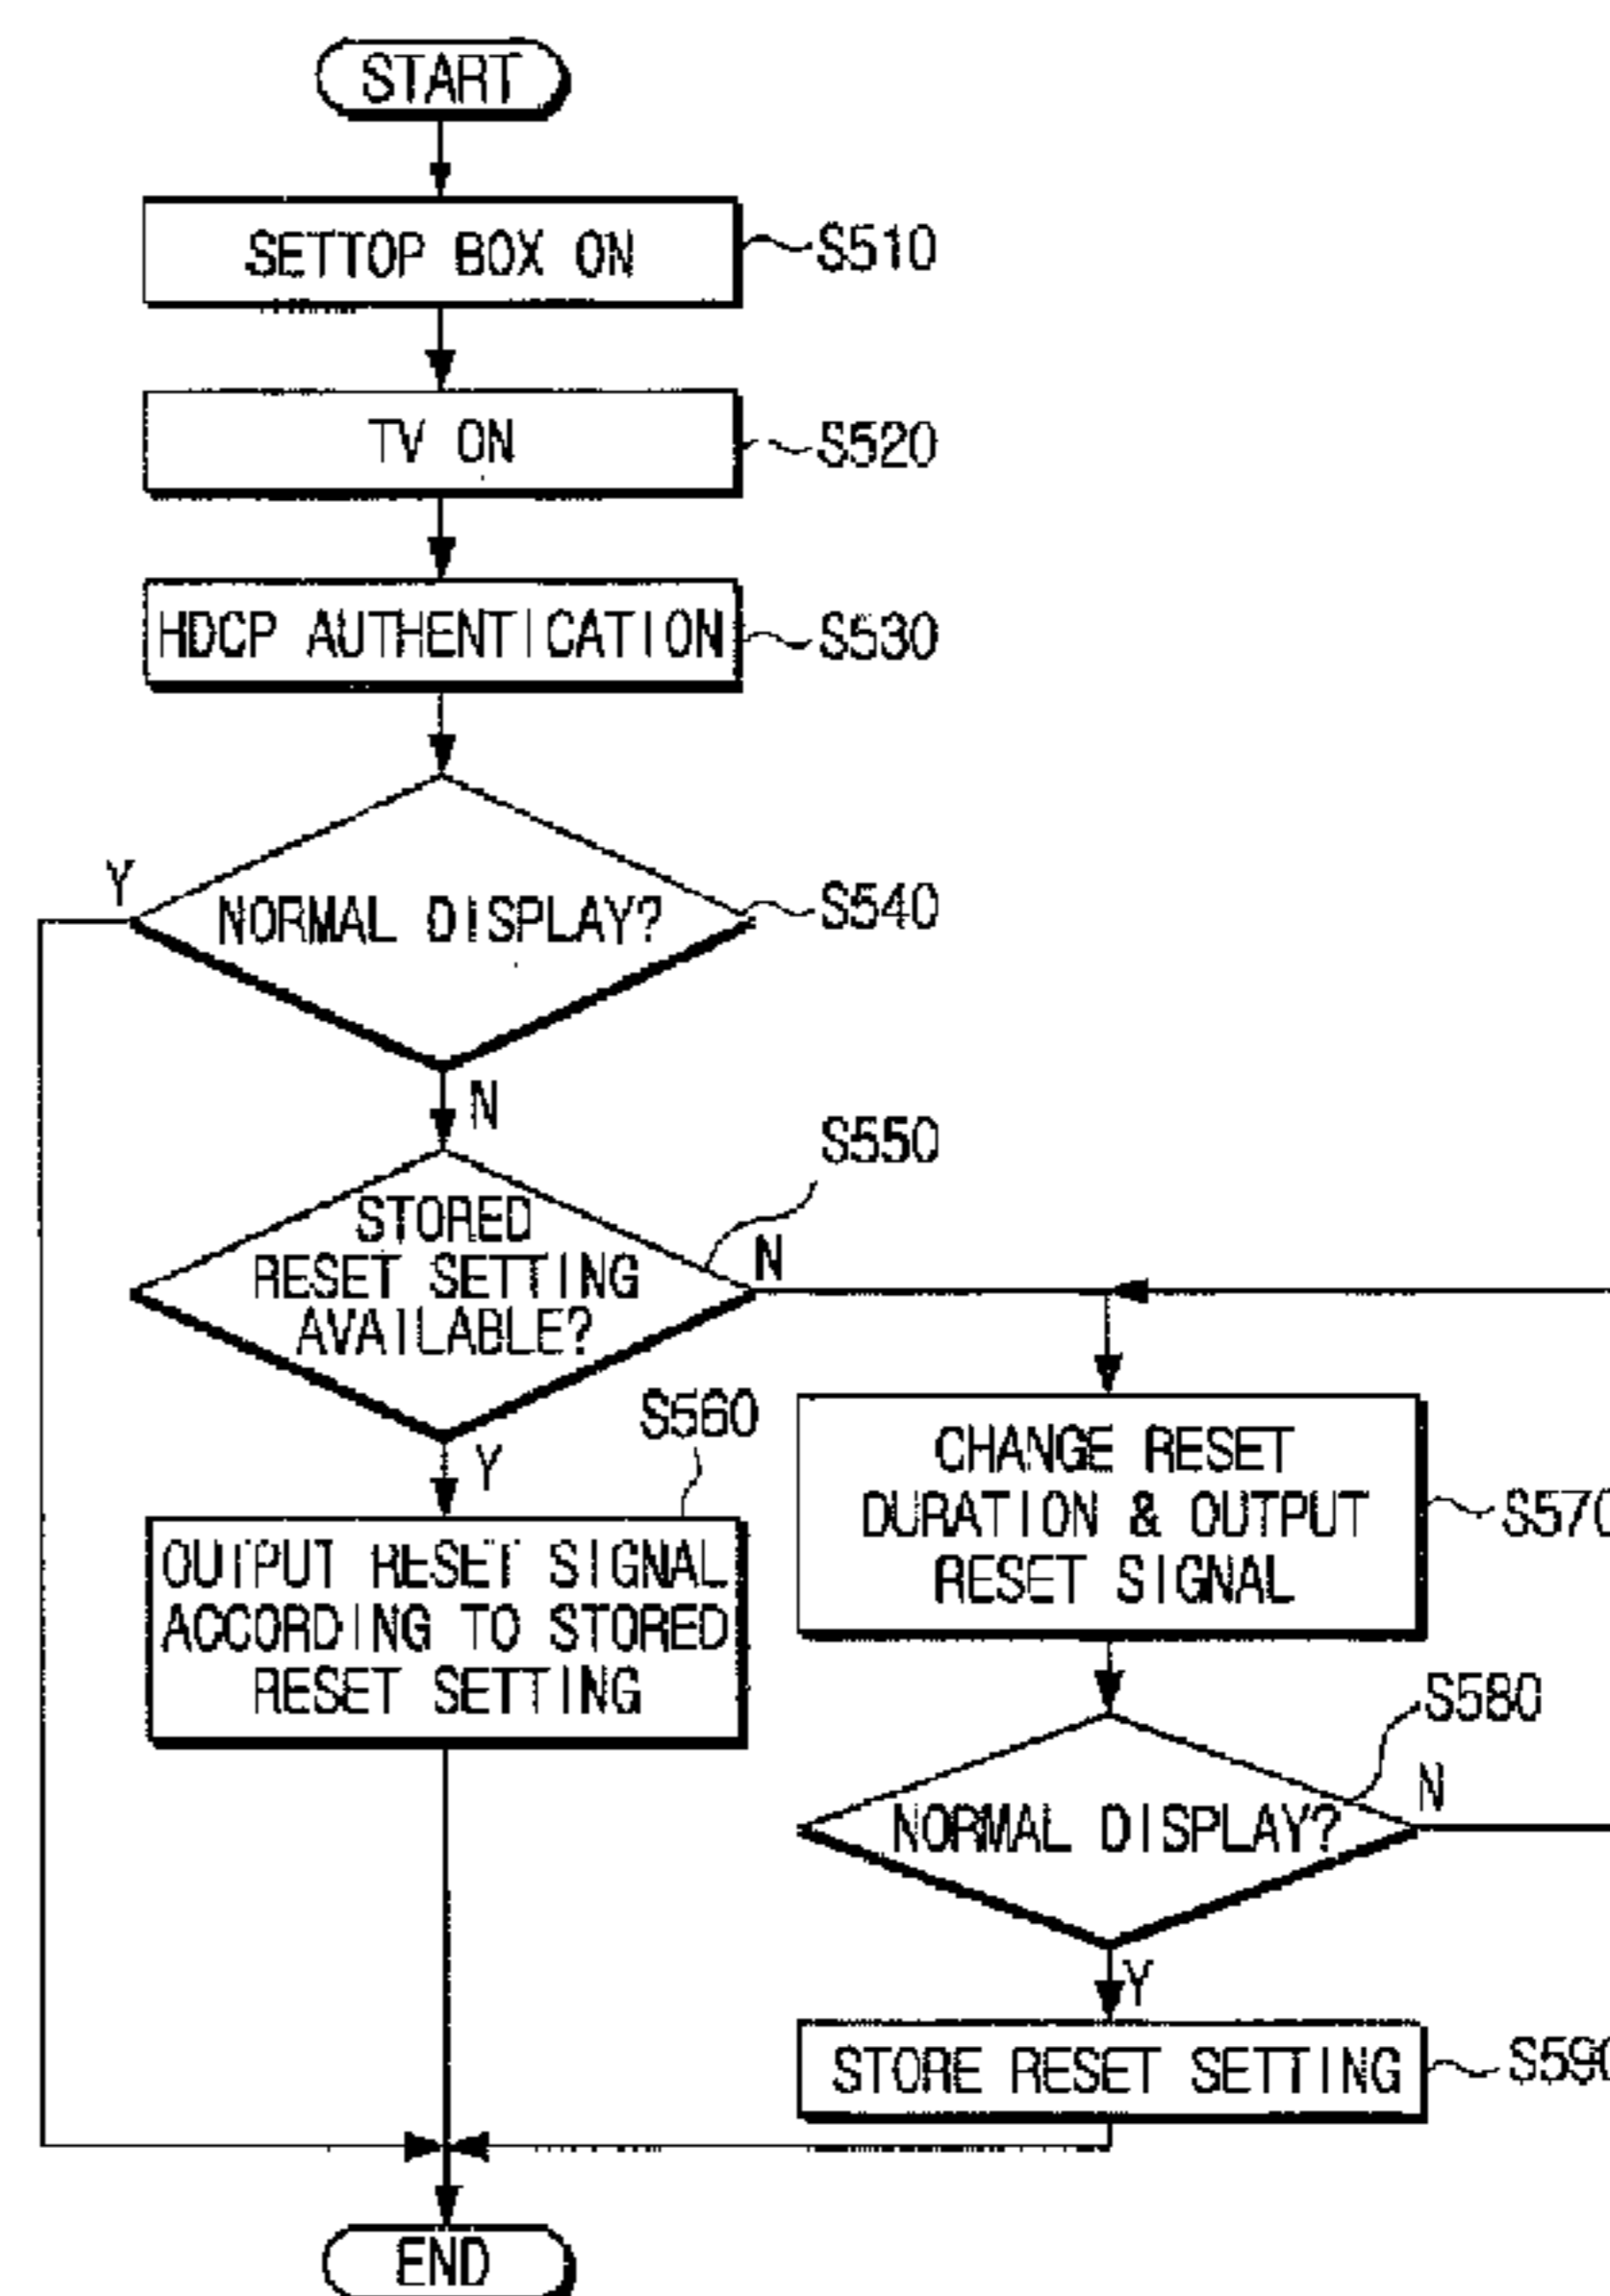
START

SETTOP BOX ON
S510

TV ON
S520

HDCP AUTHENTICATION
S530

NORMAL DISPLAY?
S540
Y
N

S550
STORED RESET SETTING SIGNAL AVAILABLE?
N
Y

S560
OUTPUT RESET SIGNAL ACCORDING TO STORED RESET SETTING

CHANGE RESET DURATION & OUTPUT RESET SIGNAL
S57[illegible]

S580
NORMAL DISPLAY?
N
Y

STORE RESET SETTING
S59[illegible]

END